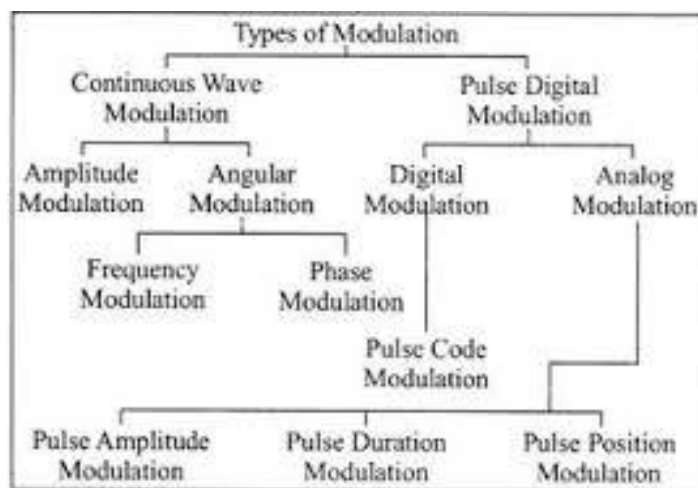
Types of Modulation

Continuous Wave Modulation

Pulse Digital Modulation

Amplitude Modulation

Angular Modulation

Digital Modulation

Analog Modulation

Frequency Modulation

Phase Modulation

Pulse Code Modulation

Pulse Amplitude Modulation

Pulse Duration Modulation

Pulse Position Modulation